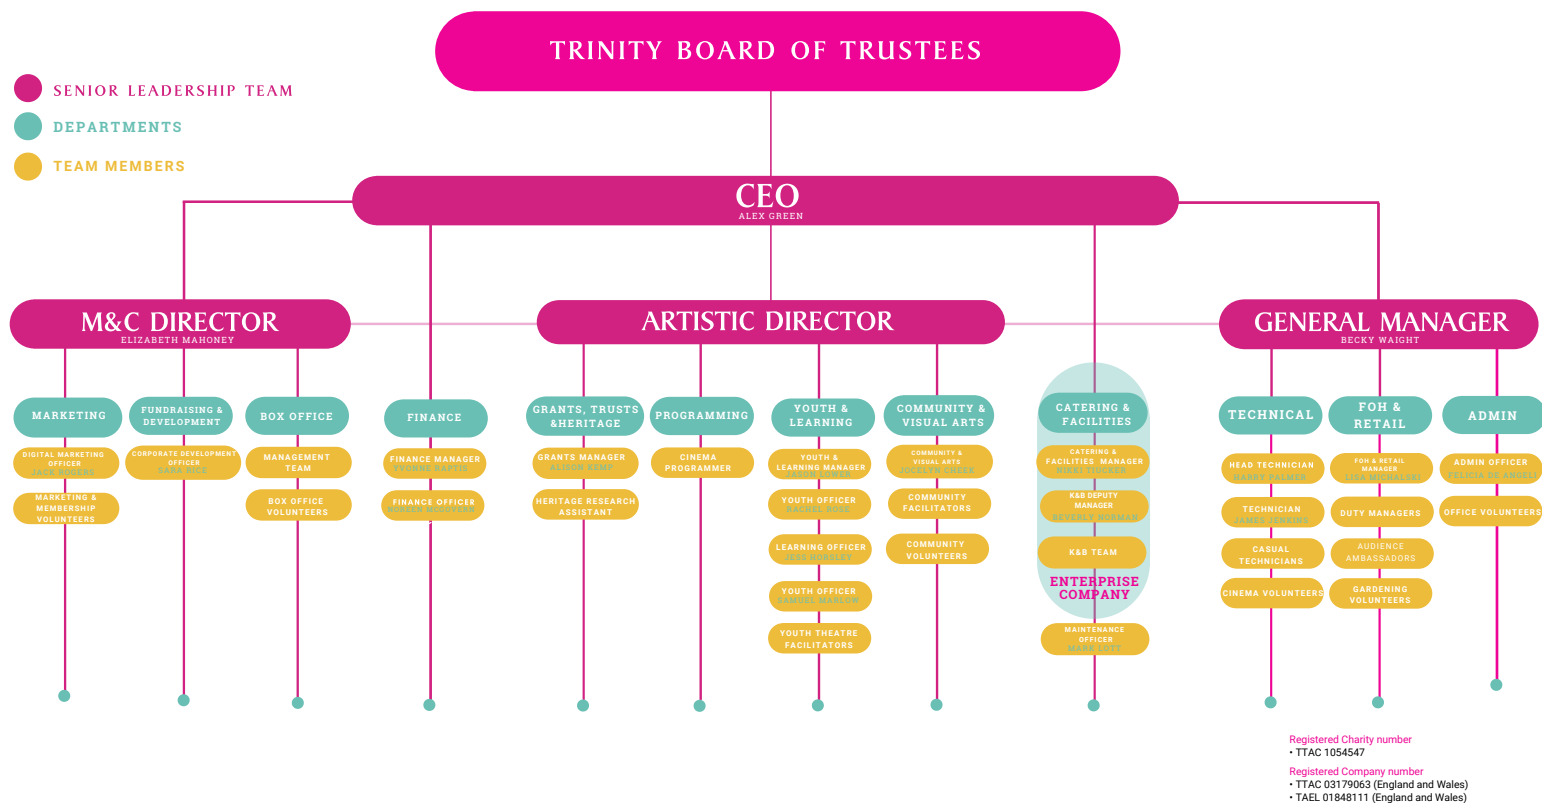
TRINITY BOARD OF TRUSTEES

SENIOR LEADERSHIP TEAM
DEPARTMENTS
TEAM MEMBERS

CEO
ALEX GREEN

M&C DIRECTOR
ELIZABETH MAHONEY

ARTISTIC DIRECTOR

GENERAL MANAGER
BECKY WAIGHT

MARKETING
DIGITAL MARKETING OFFICER
JACK ROGERS
MARKETING & MEMBERSHIP VOLUNTEERS

FUNDRAISING & DEVELOPMENT
CORPORATE DEVELOPMENT OFFICER
SARA RICE

BOX OFFICE
MANAGEMENT TEAM
BOX OFFICE VOLUNTEERS

FINANCE
FINANCE MANAGER
YVONNE BAPTIE
FINANCE OFFICER
NOREEN MCGOVERN

GRANTS, TRUSTS &HERITAGE
GRANTS MANAGER
ALISON KEMP
HERITAGE RESEARCH ASSISTANT

PROGRAMMING
CINEMA PROGRAMMER

YOUTH & LEARNING
YOUTH & LEARNING MANAGER
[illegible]
YOUTH OFFICER
RACHEL ROSE
LEARNING OFFICER
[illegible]
YOUTH OFFICER
SAMUEL MARLOW
YOUTH THEATRE FACILITATORS

COMMUNITY & VISUAL ARTS
COMMUNITY & VISUAL ARTS
JOCELYN CHEEK
COMMUNITY FACILITATORS
COMMUNITY VOLUNTEERS

CATERING & FACILITIES
CATERING & FACILITIES MANAGER
NIKKI DUCKER
K&B DEPUTY MANAGER
BEVERLY NORMAN
K&B TEAM
ENTERPRISE COMPANY
MAINTENANCE OFFICER
MARK LUTT

TECHNICAL
HEAD TECHNICIAN
HARRY PALMER
TECHNICIAN
JAMES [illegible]
CASUAL TECHNICIANS
CINEMA VOLUNTEERS

FOH & RETAIL
FOH & RETAIL MANAGER
LISA MICHALSKI
DUTY MANAGERS
AUDIENCE AMBASSADORS
GARDENING VOLUNTEERS

ADMIN
ADMIN OFFICER
FELICIA DE ANGELI
OFFICE VOLUNTEERS

Registered Charity number
• TTAC 1054547
Registered Company number
• TTAC 03179063 (England and Wales)
• TAEL 01848111 (England and Wales)